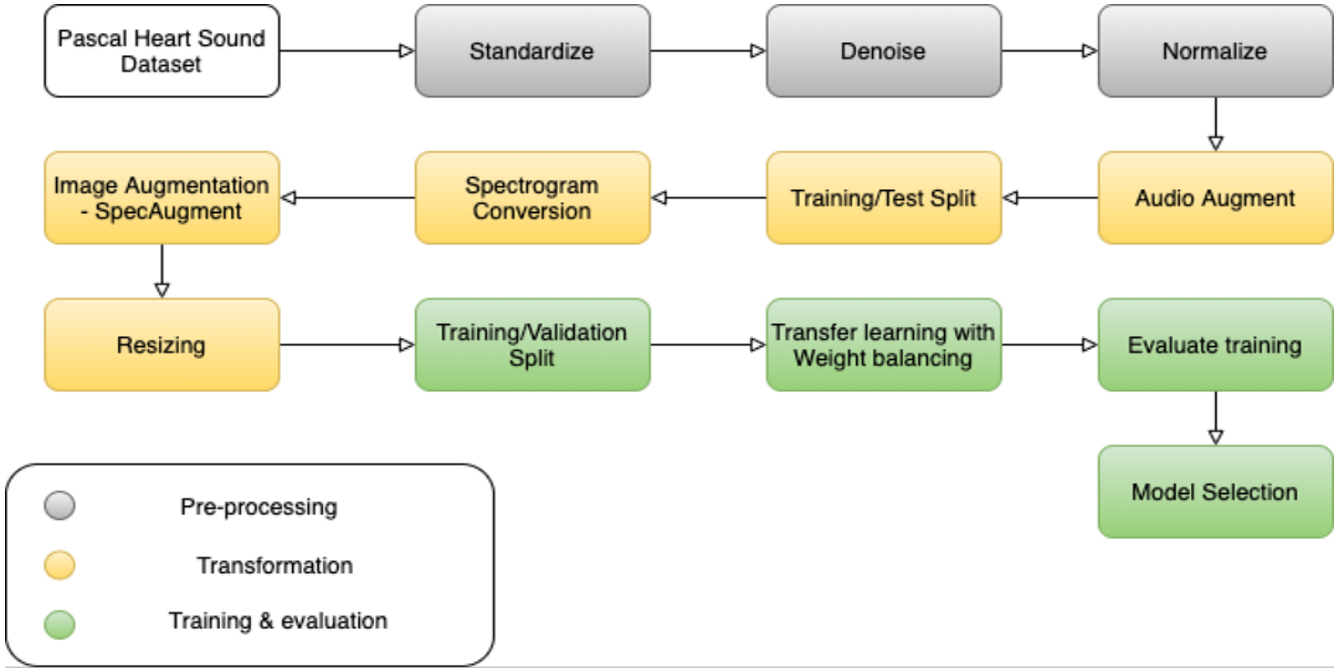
Pascal Heart Sound Dataset

Standardize

Denoise

Normalize

Audio Augment

Training/Test Split

Spectrogram Conversion

Image Augmentation - SpecAugment

Resizing

Training/Validation Split

Transfer learning with Weight balancing

Evaluate training

Model Selection

Pre-processing

Transformation

Training & evaluation